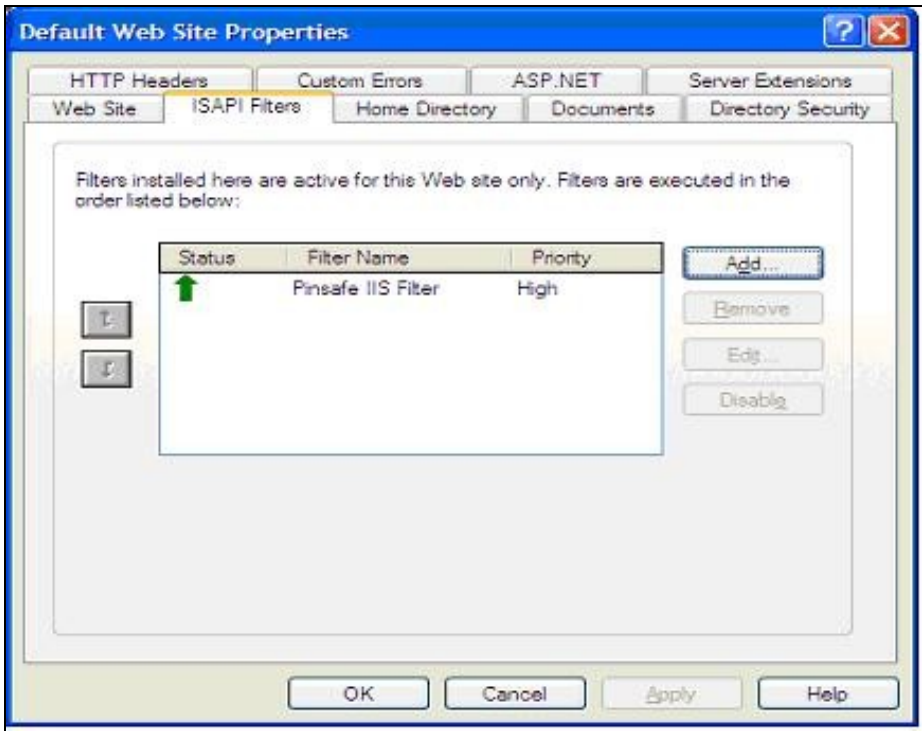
Default Web Site Properties

HTTP Headers | Custom Errors | ASP.NET | Server Extensions
Web Site | ISAPI Filters | Home Directory | Documents | Directory Security

Filters installed here are active for this Web site only. Filters are executed in the order listed below:

| Status | Filter Name | Priority |
|---|---|---|
| | Pinsafe IIS Filter | High |

Add...
Remove
Edit...
Disable

OK Cancel Apply Help